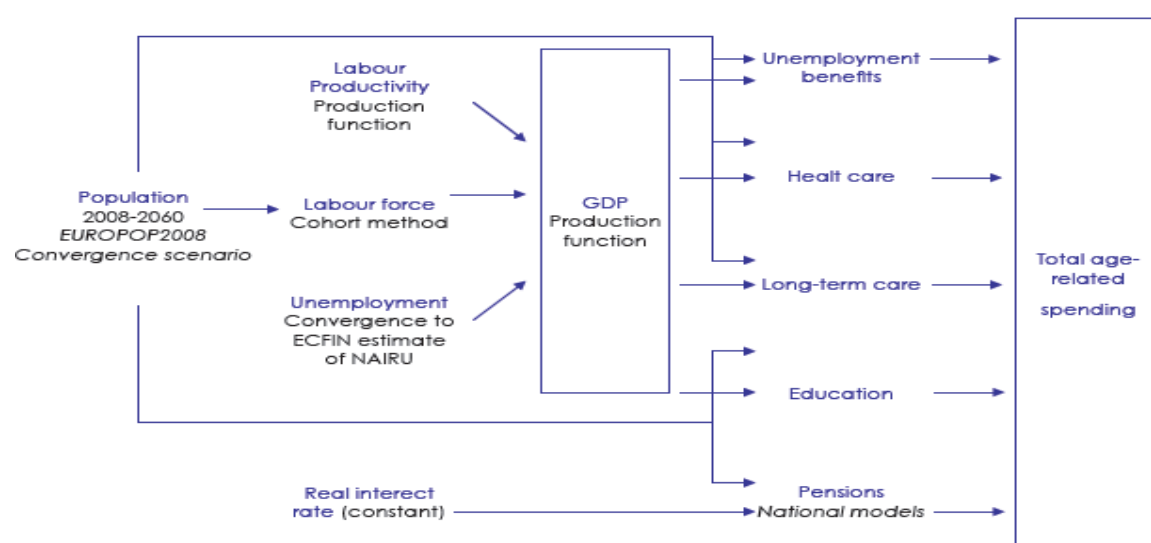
Labour Productivity
Production function

Population
2008-2060
EUROPOP2008
Convergence scenario

Labour force
Cohort method

Unemployment
Convergence to ECFIN estimate of NAIRU

GDP
Production function

Unemployment benefits

Healt care

Long-term care

Education

Pensions
National models

Real interect rate (constant)

Total age-related spending